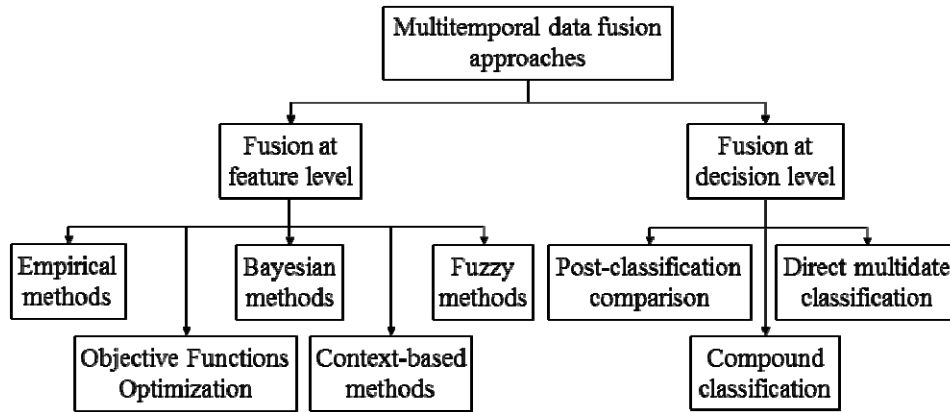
Multitemporal data fusion approaches

Fusion at feature level

Fusion at decision level

Empirical methods

Bayesian methods

Fuzzy methods

Objective Functions Optimization

Context-based methods

Post-classification comparison

Direct multidate classification

Compound classification